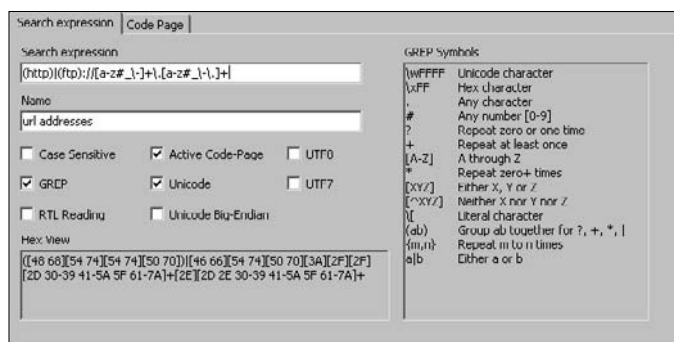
Search expression | Code Page

Search expression
(http)|(ftp)://[a-z#_\-]+\.[a-z#_\-\.]+|

Name
url addresses

Case Sensitive
Active Code-Page
UTF8
GREP
Unicode
UTF7
RTL Reading
Unicode Big-Endian

Hex View
([48 68][54 74][54 74][50 70])|[46 66][54 74][50 70][3A][2F][2F][2D 30-39 41-5A 5F 61-7A]+[2E][2D 2E 30-39 41-5A 5F 61-7A]+

GREP Symbols

| | |
|---|---|
| \wFFFF | Unicode character |
| \xFF | Hex character |
| . | Any character |
| # | Any number [0-9] |
| ? | Repeat zero or one time |
| + | Repeat at least once |
| [A-Z] | A through Z |
| * | Repeat zero+ times |
| [XYZ] | Either X, Y or Z |
| [^XYZ] | Neither X nor Y nor Z |
| \[ | Literal character |
| (ab) | Group ab together for ?, +, *, \| |
| {m,n} | Repeat m to n times |
| a\|b | Either a or b |